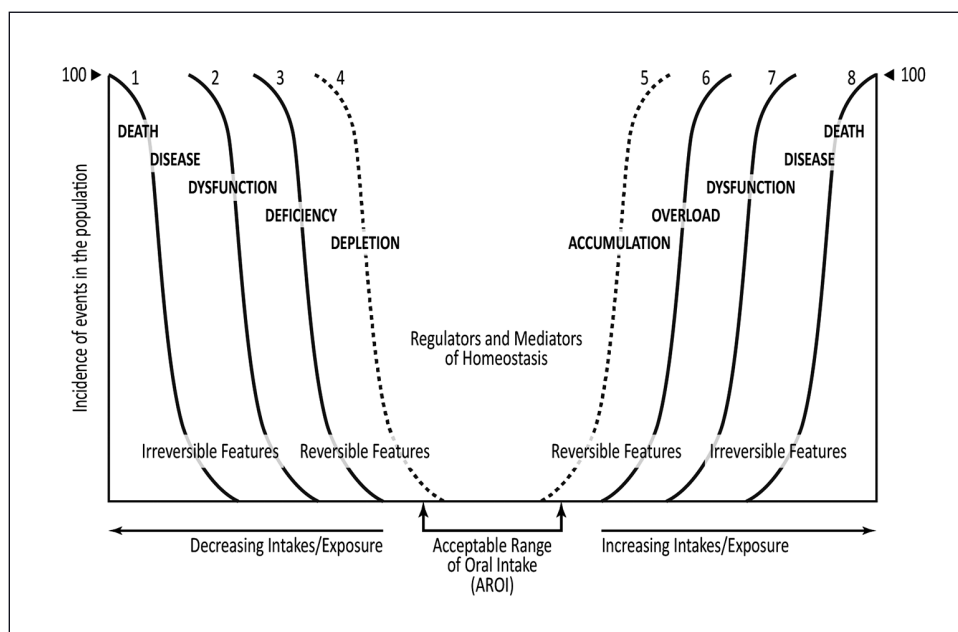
100 ▶ 1 2 3 4

5 6 7 8 ◀ 100

Incidence of events in the population

DEATH

DISEASE

DYSFUNCTION

DEFICIENCY

DEPLETION

ACCUMULATION

OVERLOAD

DYSFUNCTION

DISEASE

DEATH

Regulators and Mediators of Homeostasis

Irreversible Features

Reversible Features

Reversible Features

Irreversible Features

Decreasing Intakes/Exposure

Acceptable Range of Oral Intake (AROI)

Increasing Intakes/Exposure